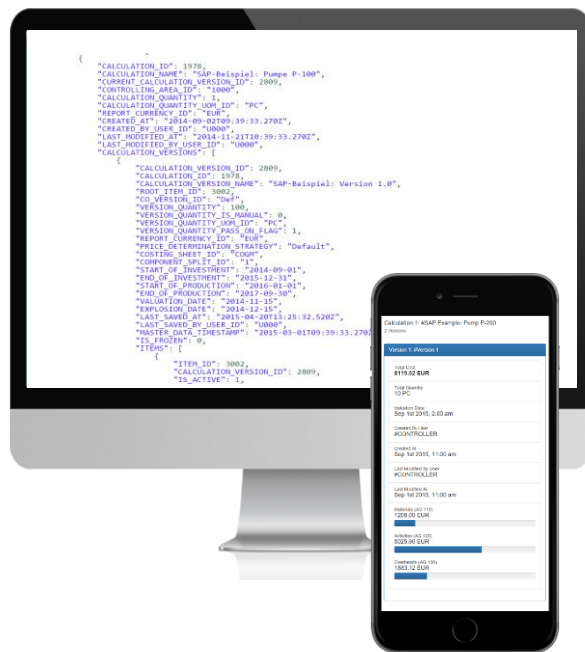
{
"CALCULATION_ID": 1978,
"CALCULATION_NAME": "SAP-Beispiel: Pumpe P-100",
"CURRENT_CALCULATION_VERSION_ID": 2809,
"CONTROLLING_AREA_ID": "1000",
"CALCULATION_QUANTITY": 1,
"CALCULATION_QUANTITY_UOM_ID": "PC",
"REPORT_CURRENCY_ID": "EUR",
"CREATED_AT": "2014-09-02T09:39:33.270Z",
"CREATED_BY_USER_ID": "U000",
"LAST_MODIFIED_AT": "2014-11-21T10:39:33.270Z",
"LAST_MODIFIED_BY_USER_ID": "U000",
"CALCULATION_VERSIONS": [
{
"CALCULATION_VERSION_ID": 2809,
"CALCULATION_ID": 1978,
"CALCULATION_VERSION_NAME": "SAP-Beispiel: Version 1.0",
"ROOT_ITEM_ID": 3002,
"CO_VERSION_ID": "Def",
"VERSION_QUANTITY": 100,
"VERSION_QUANTITY_IS_MANUAL": 0,
"VERSION_QUANTITY_UOM_ID": "PC",
"VERSION_QUANTITY_PASS_ON_FLAG": 1,
"REPORT_CURRENCY_ID": "EUR",
"PRICE_DETERMINATION_STRATEGY": "Default",
"COSTING_SHEET_ID": "COGM",
"COMPONENT_SPLIT_ID": "1",
"START_OF_INVESTMENT": "2014-09-01",
"END_OF_INVESTMENT": "2015-12-31",
"START_OF_PRODUCTION": "2016-01-01",
"END_OF_PRODUCTION": "2017-09-30",
"VALUATION_DATE": "2014-11-15",
"EXPLOSION_DATE": "2014-12-15",
"LAST_SAVED_AT": "2015-04-20T13:25:32.520Z",
"LAST_SAVED_BY_USER_ID": "U000",
"MASTER_DATA_TIMESTAMP": "2015-03-01T09:39:33.270Z",
"IS_FROZEN": 0,
"ITEMS": [
{
"ITEM_ID": 3002,
"CALCULATION_VERSION_ID": 2809,
"IS_ACTIVE": 1,

Calculation 1: ASAP Example: Pump P-200
2 Versions

Version 1: iVersion 1

Total Cost
8115.02 EUR

Total Quantity
10 PC

Valuation Date
Sep 1st 2018, 2:00 am

Created By User
#CONTROLLER

Created At
Sep 1st 2018, 11:00 am

Last Modified By User
#CONTROLLER

Last Modified At
Sep 1st 2018, 11:00 am

Materials (AG 110)
1209.00 EUR

Activities (AG 120)
5026.80 EUR

Overheads (AG 130)
1883.12 EUR